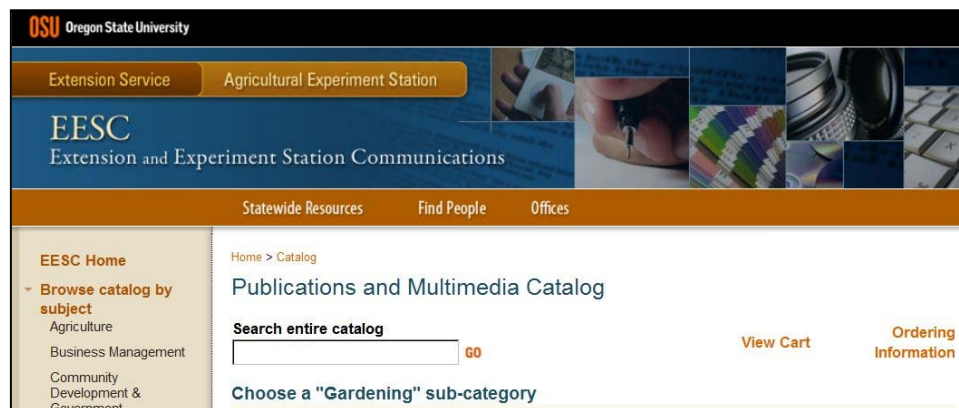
OSU Oregon State University

Extension Service Agricultural Experiment Station

EESC
Extension and Experiment Station Communications

Statewide Resources Find People Offices

EESC Home

Browse catalog by subject
Agriculture
Business Management
Community Development & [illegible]

Home > Catalog

Publications and Multimedia Catalog

Search entire catalog
GO

View Cart

Ordering Information

Choose a "Gardening" sub-category